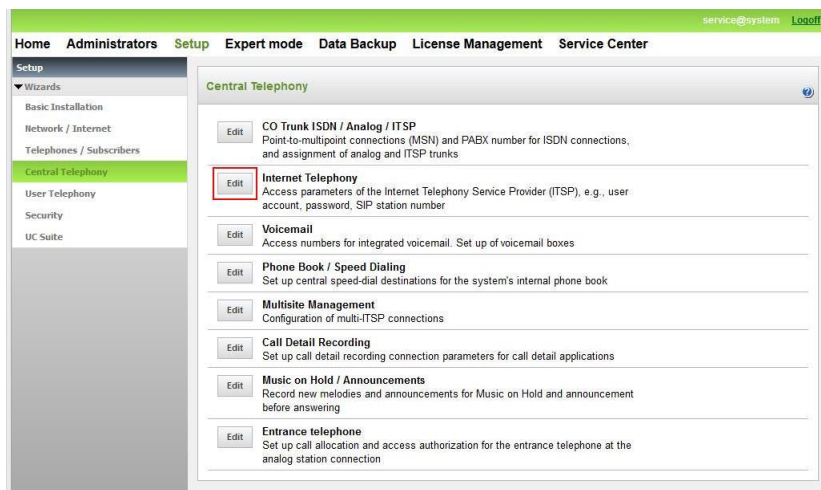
service@system Logoff

Home Administrators Setup Expert mode Data Backup License Management Service Center

Setup
▼Wizards
Basic Installation
Network / Internet
Telephones / Subscribers
Central Telephony
User Telephony
Security
UC Suite

Central Telephony

Edit
CO Trunk ISDN / Analog / ITSP
Point-to-multipoint connections (MSN) and PABX number for ISDN connections, and assignment of analog and ITSP trunks

Edit
Internet Telephony
Access parameters of the Internet Telephony Service Provider (ITSP), e.g., user account, password, SIP station number

Edit
Voicemail
Access numbers for integrated voicemail. Set up of voicemail boxes

Edit
Phone Book / Speed Dialing
Set up central speed-dial destinations for the system's internal phone book

Edit
Multisite Management
Configuration of multi-ITSP connections

Edit
Call Detail Recording
Set up call detail recording connection parameters for call detail applications

Edit
Music on Hold / Announcements
Record new melodies and announcements for Music on Hold and announcement before answering

Edit
Entrance telephone
Set up call allocation and access authorization for the entrance telephone at the analog station connection